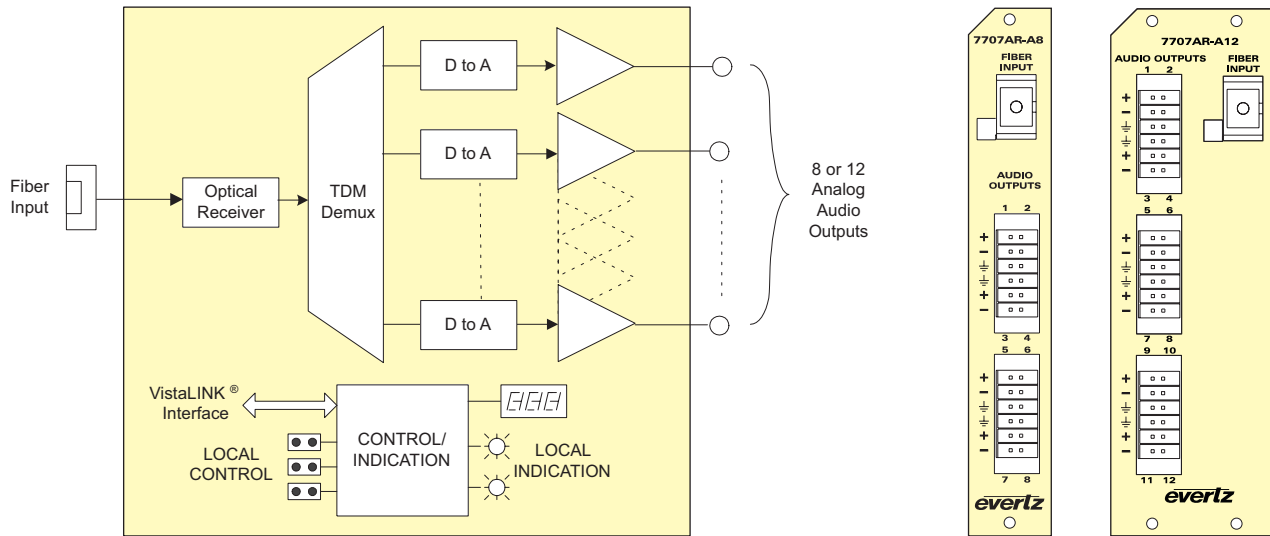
Fiber Input

Optical Receiver

TDM Demux

D to A

D to A

D to A

8 or 12 Analog Audio Outputs

VistaLINK ® Interface

CONTROL/ INDICATION

LOCAL CONTROL

LOCAL INDICATION

7707AR-A8

FIBER INPUT

AUDIO OUTPUTS

1 2

+
−
⏚
⏚
+
−

3 4
5 6

+
−
⏚
⏚
+
−

7 8

evertz

7707AR-A12

AUDIO OUTPUTS

1 2

FIBER INPUT

+
−
⏚
⏚
+
−

3 4
5 6

+
−
⏚
⏚
+
−

7 8
9 10

+
−
⏚
⏚
+
−

11 12

evertz